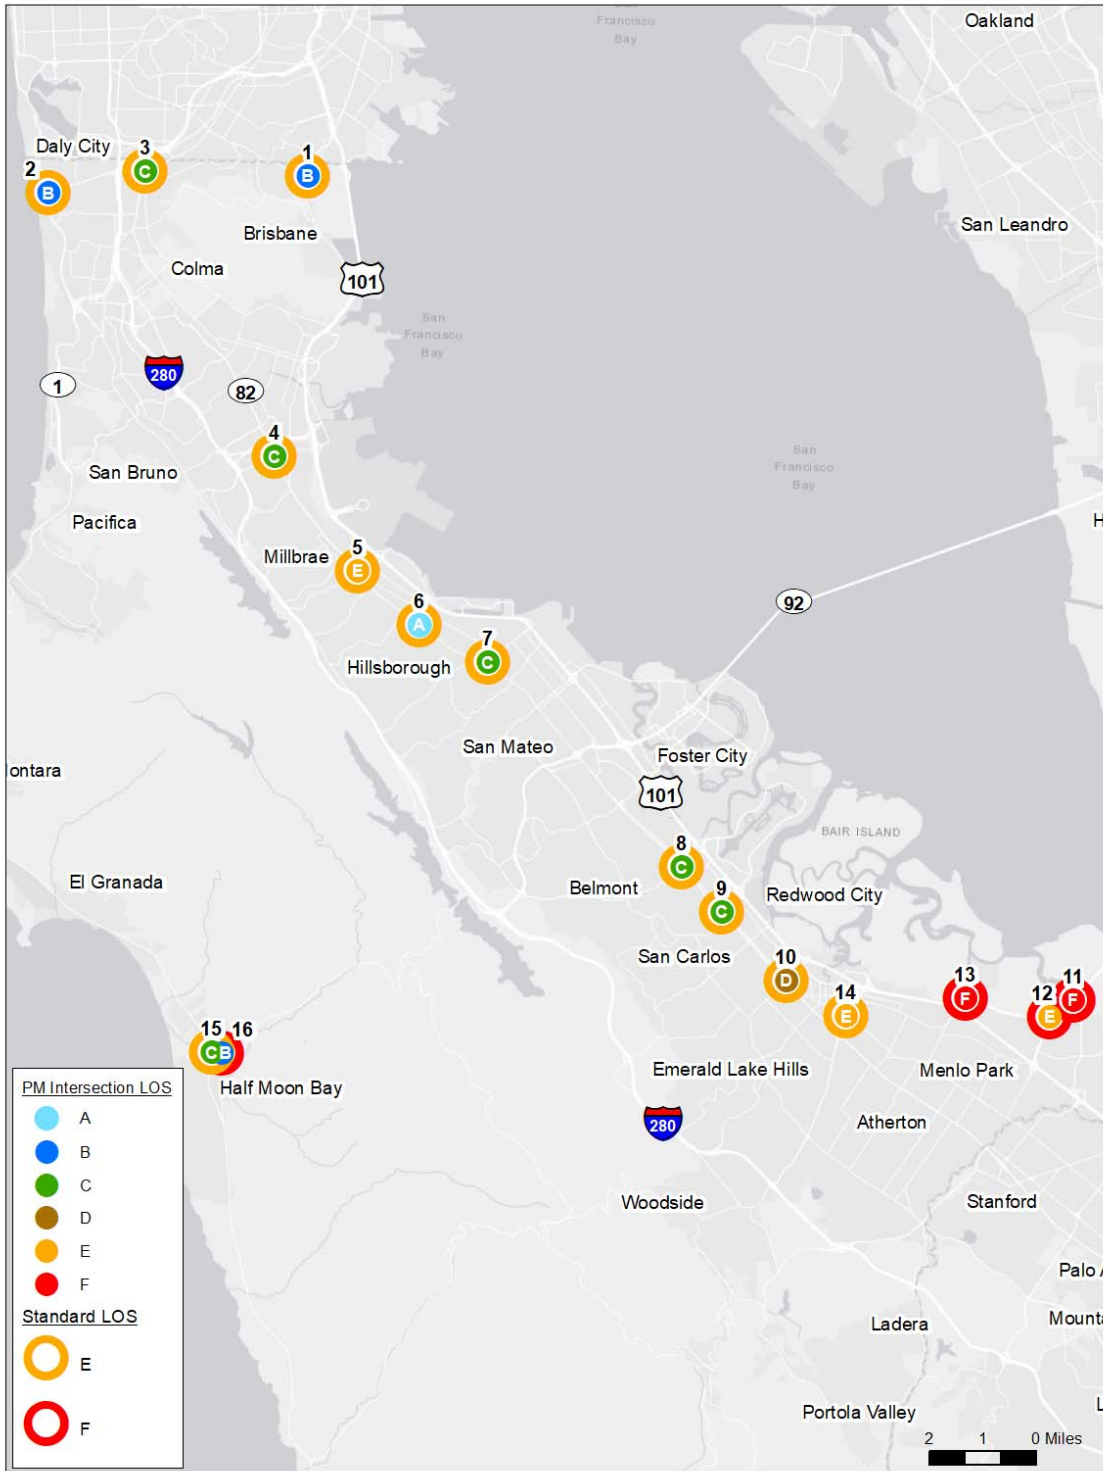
Francisco Bay

Oakland

Daly City
3
C
2
B
1
B

Brisbane

San Leandro

Colma

101

San Francisco Bay

1

280

82

4
C

San Francisco Bay

San Bruno

H

Pacifica

Millbrae
5
E

92

6
A

7
C

Hillsborough

San Mateo

Foster City

ontara

101

BAIR ISLAND

8
C

El Granada

Belmont

9
C

Redwood City

San Carlos

10
D

13
F

11
F

14
E

12
E

15 16
C B

Half Moon Bay

Emerald Lake Hills

Menlo Park

280

Atherton

Woodside

Stanford

Palo

Ladera

Mount

Portola Valley

PM Intersection LOS
A
B
C
D
E
F
Standard LOS
E
F

2 1 0 Miles